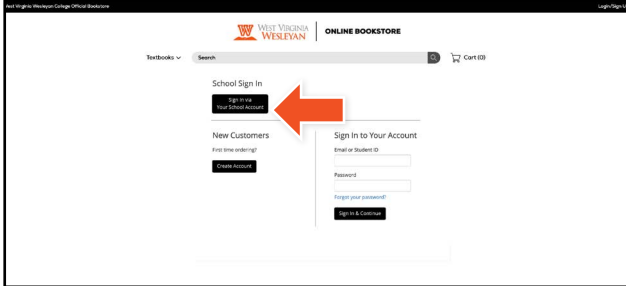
West Virginia Wesleyan College Official Bookstore

Login/Sign U

WEST VIRGINIA WESLEYAN | ONLINE BOOKSTORE

Textbooks

Search

Cart (0)

School Sign In

Sign In via Your School Account

New Customers

First time ordering?

Create Account

Sign In to Your Account

Email or Student ID

Password

Forgot your password?

Sign In & Continue